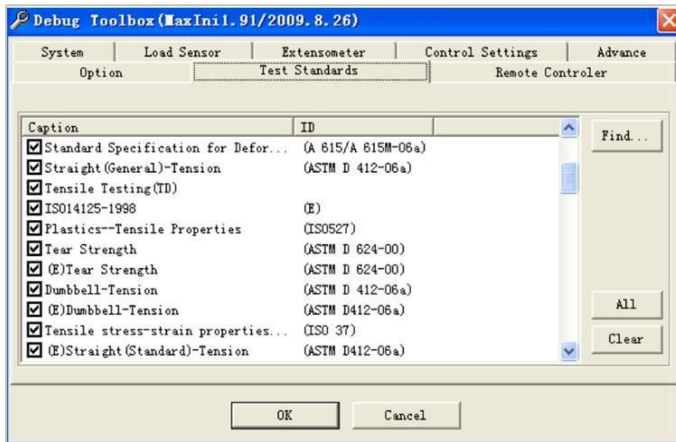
Debug Toolbox(MaxIni1.91/2009.8.26)

System | Load Sensor | Extensometer | Control Settings | Advance
Option | Test Standards | Remote Controler

| Caption | ID |
|---|---|
| Standard Specification for Defor... | (A 615/A 615M-06a) |
| Straight(General)-Tension | (ASTM D 412-06a) |
| Tensile Testing(TD) | |
| ISO14125-1998 | (E) |
| Plastics--Tensile Properties | (ISO527) |
| Tear Strength | (ASTM D 624-00) |
| (E)Tear Strength | (ASTM D 624-00) |
| Dumbbell-Tension | (ASTM D 412-06a) |
| (E)Dumbbell-Tension | (ASTM D412-06a) |
| Tensile stress-strain properties... | (ISO 37) |
| (E)Straight(Standard)-Tension | (ASTM D412-06a) |

Find...

All

Clear

OK

Cancel